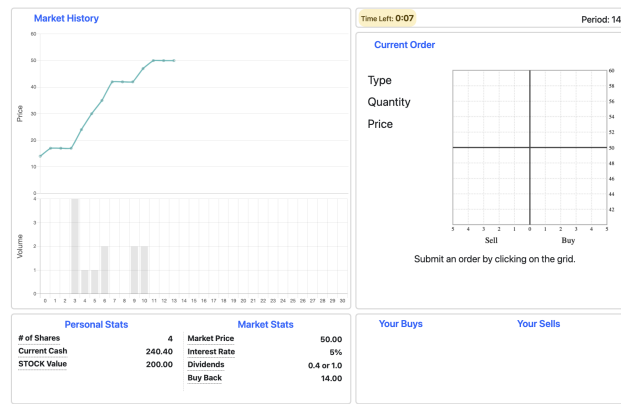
Market History

60
50
40
30
20
10
0
Price

4
3
2
1
0
Volume

0 1 2 3 4 5 6 7 8 9 10 11 12 13 14 15 16 17 18 19 20 21 22 23 24 25 26 27 28 29 30

Time Left: 0:07

Period: 14

Current Order

Type
Quantity
Price

60
58
56
54
52
50
48
46
44
42

5 4 3 2 1 0 1 2 3 4 5
Sell Buy

Submit an order by clicking on the grid.

Personal Stats

| # of Shares | 4 |
|---|---|
| Current Cash | 240.40 |
| STOCK Value | 200.00 |

Market Stats

| Market Price | 50.00 |
|---|---|
| Interest Rate | 5% |
| Dividends | 0.4 or 1.0 |
| Buy Back | 14.00 |

Your Buys

Your Sells